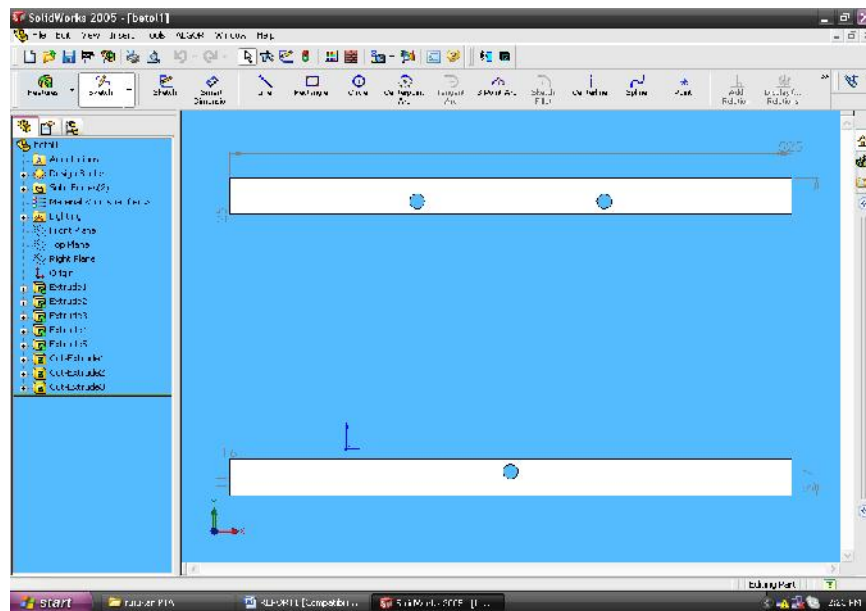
SolidWorks 2005 - [betol1]

File Edit View Insert Tools ALGOR Window Help

Features Sketch Sketch Smart Dimension Line Rectangle Circle Centerpoint Arc Tangent Arc 3 Point Arc Sketch Fillet Centerline Spline Point Add Relation Display/Delete Relations

betol1
Annotations
Design Binder
Solid Bodies(2)
Material <not specified>
Lighting
Front Plane
Top Plane
Right Plane
Origin
Extrude1
Extrude2
Extrude3
Extrude4
Extrude5
Cut-Extrude1
Cut-Extrude2
Cut-Extrude3

Ø25

Editing Part

start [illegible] REPORT [Compatibility... SolidWorks 2005 - [b... 2:23 PM